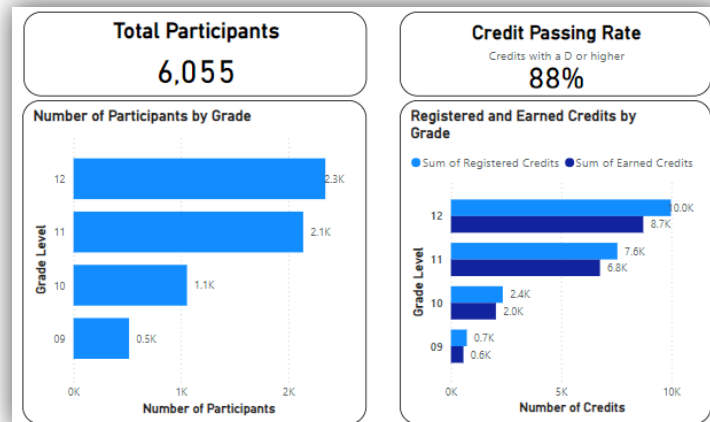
Total Participants
6,055

Credit Passing Rate
Credits with a D or higher
88%

Number of Participants by Grade

Grade Level
12
11
10
09

2.3K
2.1K
1.1K
0.5K

0K
1K
2K
Number of Participants

Registered and Earned Credits by Grade

Sum of Registered Credits
Sum of Earned Credits

Grade Level
12
11
10
09

10.0K
8.7K
7.6K
6.8K
2.4K
2.0K
0.7K
0.6K

0K
5K
10K
Number of Credits